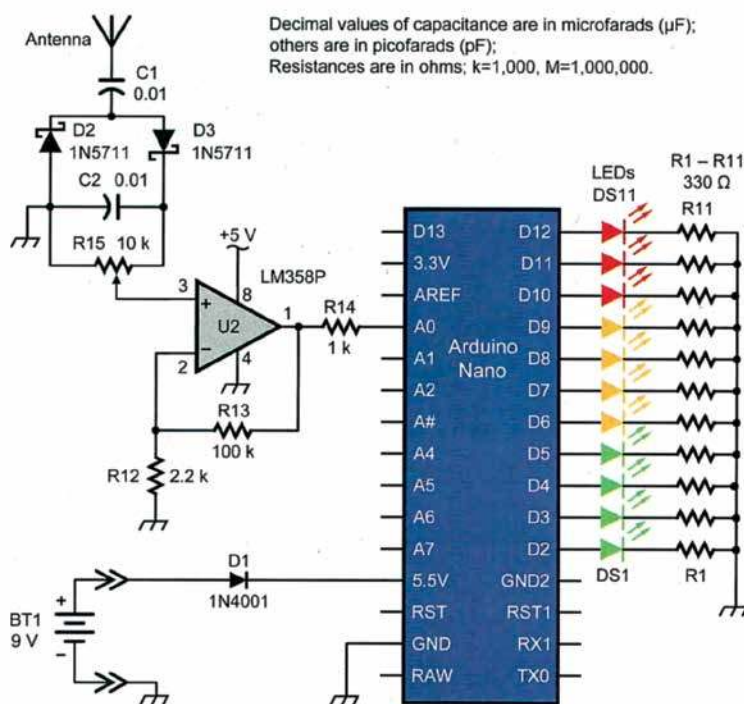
Decimal values of capacitance are in microfarads (µF); others are in picofarads (pF); Resistances are in ohms; k=1,000, M=1,000,000.

Antenna

C1
0.01

D2
1N5711

D3
1N5711

C2 0.01

R15 10 k

+5 V

8

LM358P

3

+

U2

1

2

−

4

R14
1 k

R13
100 k

R12 2.2 k

D1
1N4001

BT1
9 V

+

-

D13
3.3V
AREF
A0
A1
A2
A#
A4
A5
A6
A7
5.5V
RST
GND
RAW

Arduino
Nano

D12
D11
D10
D9
D8
D7
D6
D5
D4
D3
D2
GND2
RST1
RX1
TX0

LEDs
DS11

DS1

R1 – R11
330 Ω

R11

R1